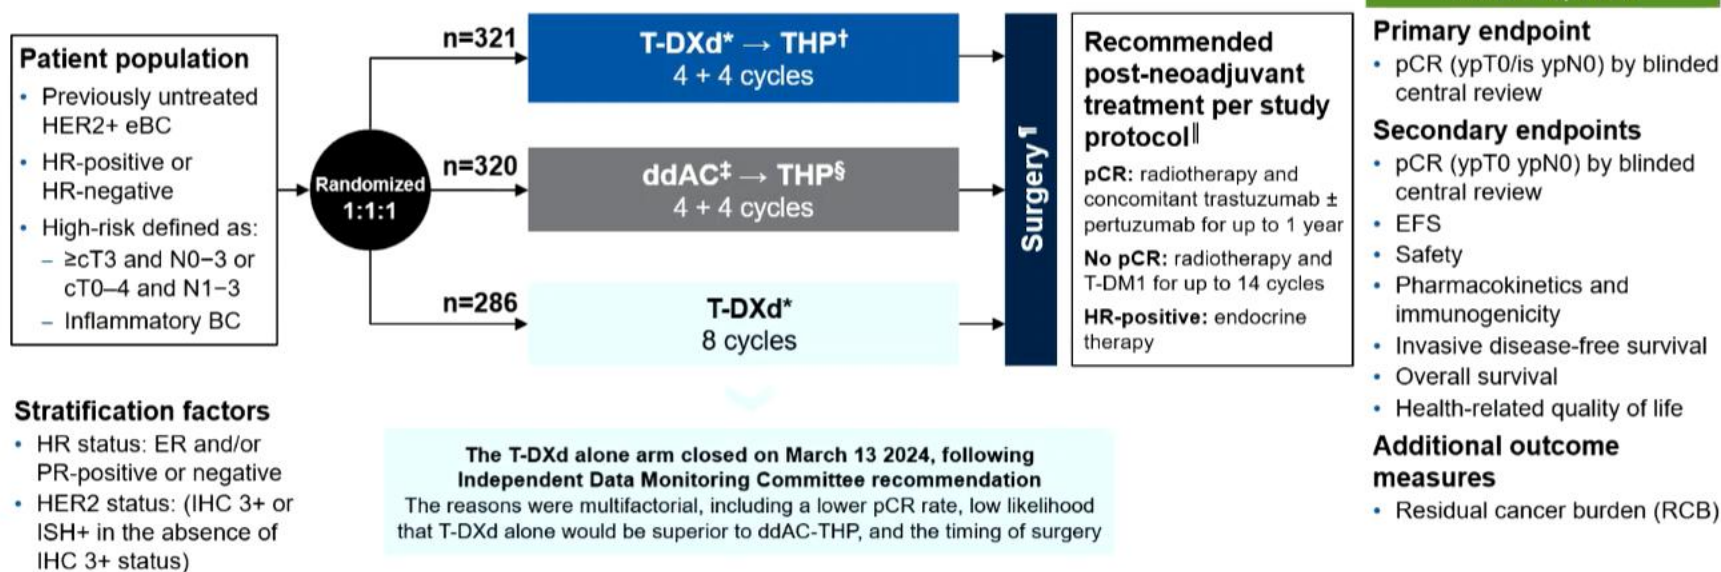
Patient population
• Previously untreated HER2+ eBC
• HR-positive or HR-negative
• High-risk defined as:
– ≥cT3 and N0−3 or cT0–4 and N1−3
– Inflammatory BC

Randomized 1:1:1

n=321
T-DXd* → THP†
4 + 4 cycles

n=320
ddAC‡ → THP§
4 + 4 cycles

n=286
T-DXd*
8 cycles

Surgery¶

Recommended post-neoadjuvant treatment per study protocol‖
pCR: radiotherapy and concomitant trastuzumab ± pertuzumab for up to 1 year
No pCR: radiotherapy and T-DM1 for up to 14 cycles
HR-positive: endocrine therapy

Primary endpoint
• pCR (ypT0/is ypN0) by blinded central review
Secondary endpoints
• pCR (ypT0 ypN0) by blinded central review
• EFS
• Safety
• Pharmacokinetics and immunogenicity
• Invasive disease-free survival
• Overall survival
• Health-related quality of life
Additional outcome measures
• Residual cancer burden (RCB)

Stratification factors
• HR status: ER and/or PR-positive or negative
• HER2 status: (IHC 3+ or ISH+ in the absence of IHC 3+ status)

The T-DXd alone arm closed on March 13 2024, following Independent Data Monitoring Committee recommendation
The reasons were multifactorial, including a lower pCR rate, low likelihood that T-DXd alone would be superior to ddAC-THP, and the timing of surgery